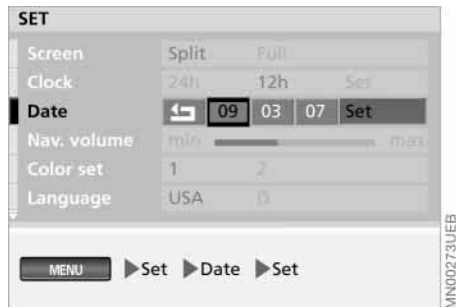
SET

| | | | | |
|---|---|---|---|---|
| Screen | Split | Full | | |
| Clock | 24h | 12h | Set | |
| Date | ↩ | 09 | 03 | 07 | Set |
| Nav. volume | min | | max | |
| Color set | 1 | 2 | | |
| Language | USA | D | | |

MENU ▶Set ▶Date ▶Set

MN00273UEB